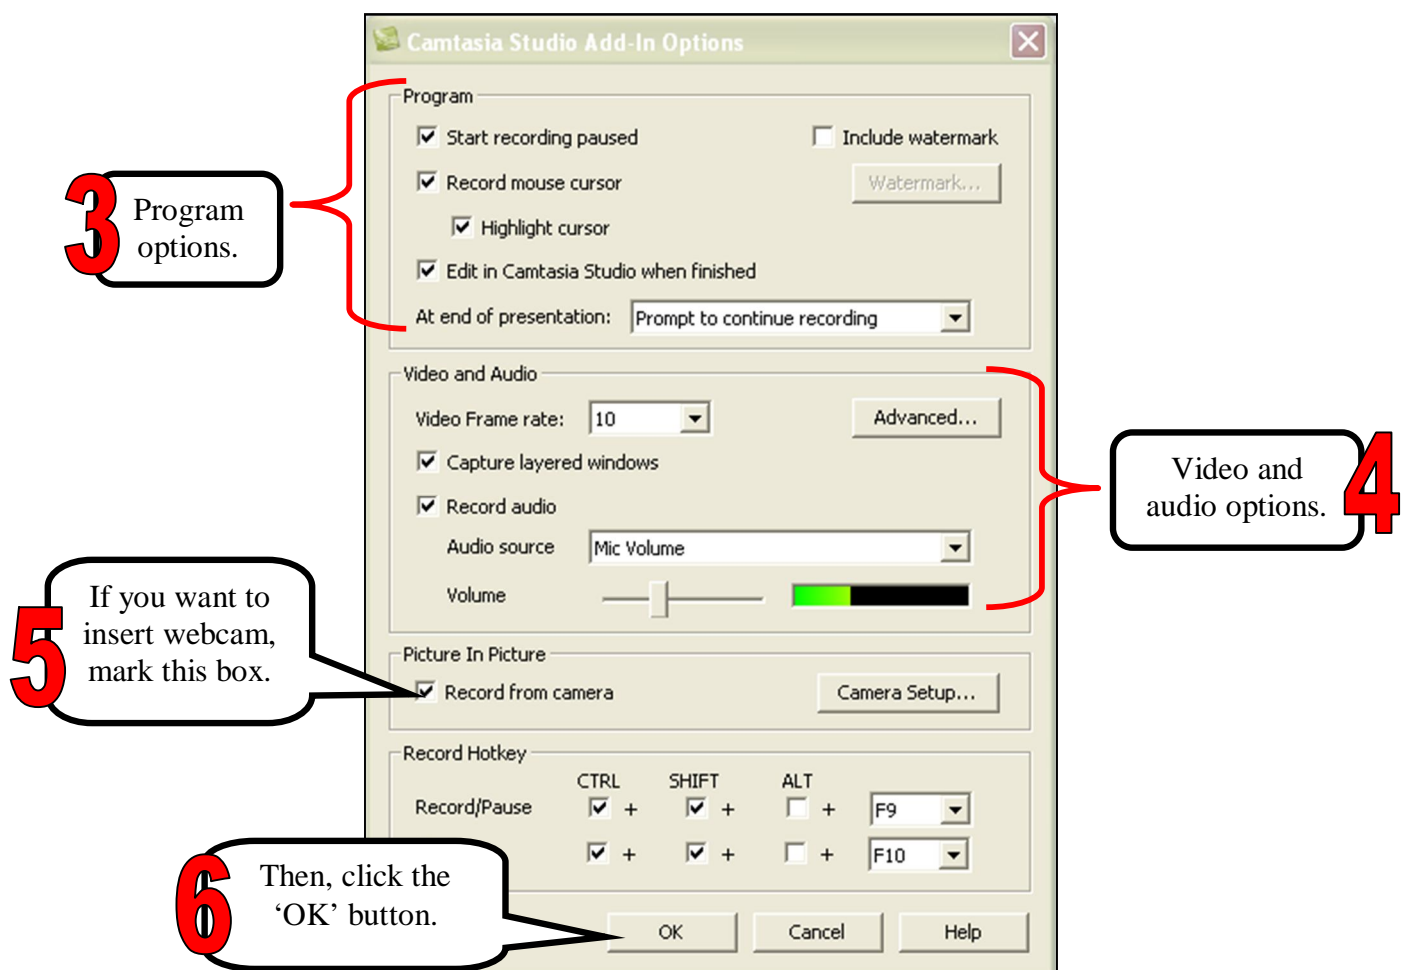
Camtasia Studio Add-In Options

Program

Start recording paused

Include watermark

Record mouse cursor

Watermark...

Highlight cursor

Edit in Camtasia Studio when finished

At end of presentation: Prompt to continue recording

3 Program options.

Video and Audio

Video Frame rate: 10

Advanced...

Capture layered windows

Record audio

Audio source Mic Volume

Volume

Video and audio options. 4

Picture In Picture

Record from camera

Camera Setup...

5 If you want to insert webcam, mark this box.

Record Hotkey

CTRL SHIFT ALT

Record/Pause + + + F9

+ + + F10

6 Then, click the 'OK' button.

OK

Cancel

Help